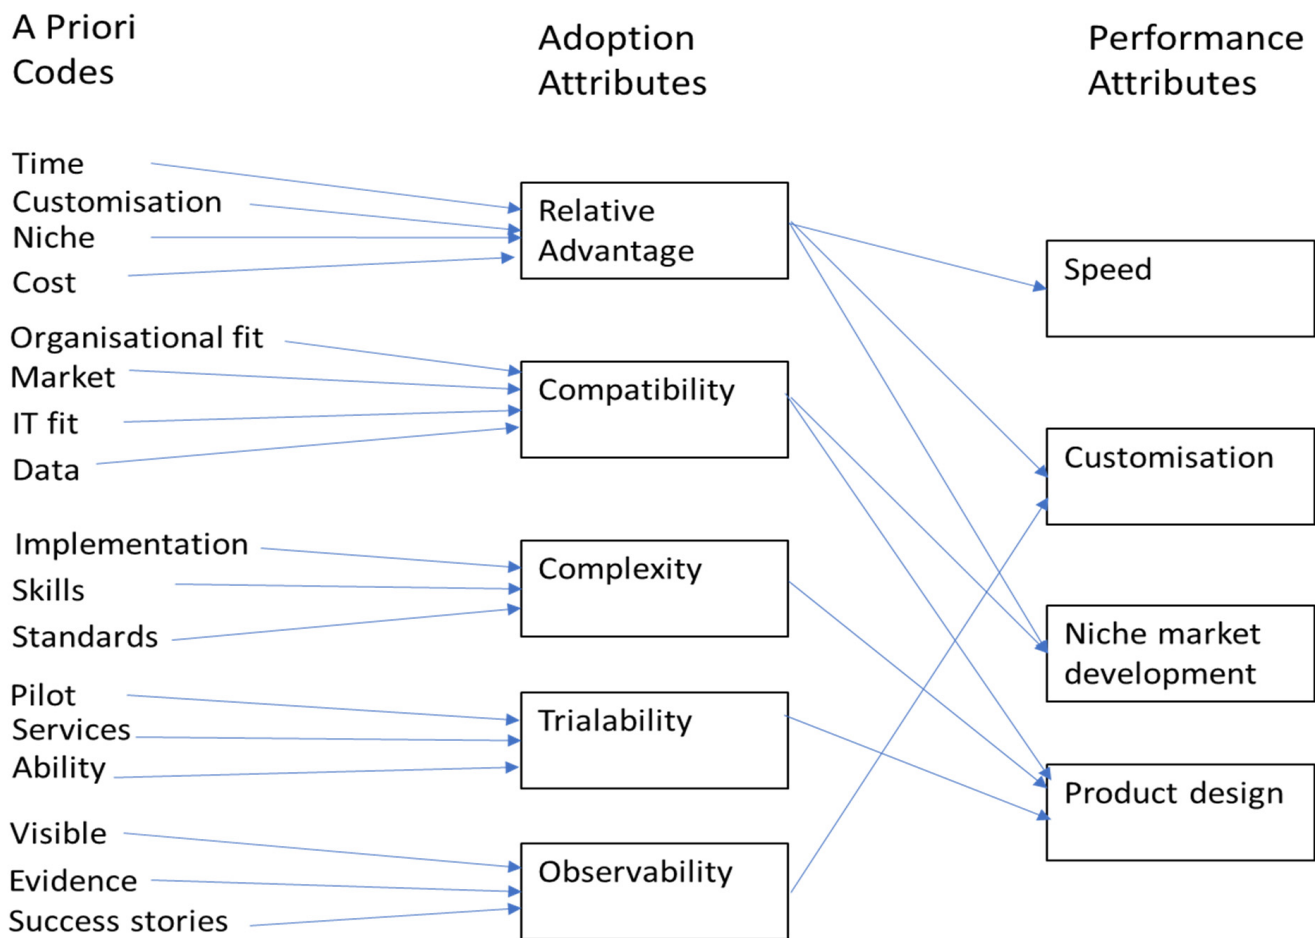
A Priori Codes

Adoption Attributes

Performance Attributes

Time
Customisation
Niche
Cost

Relative Advantage

Organisational fit
Market
IT fit
Data

Compatibility

Implementation
Skills
Standards

Complexity

Pilot
Services
Ability

Trialability

Visible
Evidence
Success stories

Observability

Speed

Customisation

Niche market development

Product design